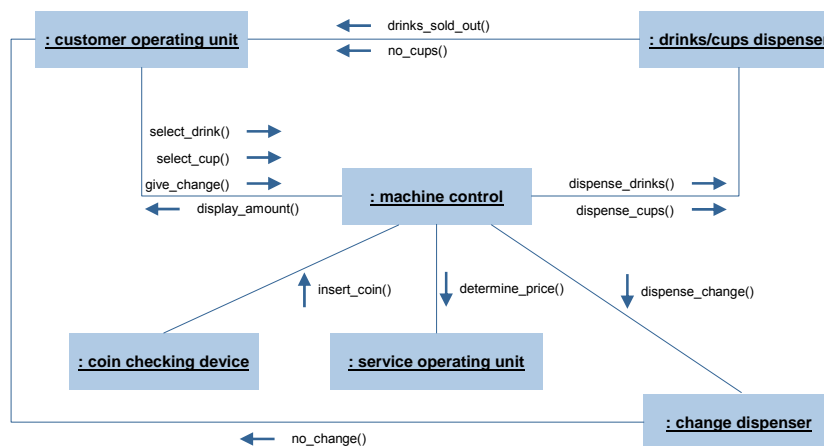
: customer operating unit

drinks_sold_out()

no_cups()

: drinks/cups dispenser

select_drink()

select_cup()

give_change()

display_amount()

: machine control

dispense_drinks()

dispense_cups()

insert_coin()

determine_price()

dispense_change()

: coin checking device

: service operating unit

: change dispenser

no_change()